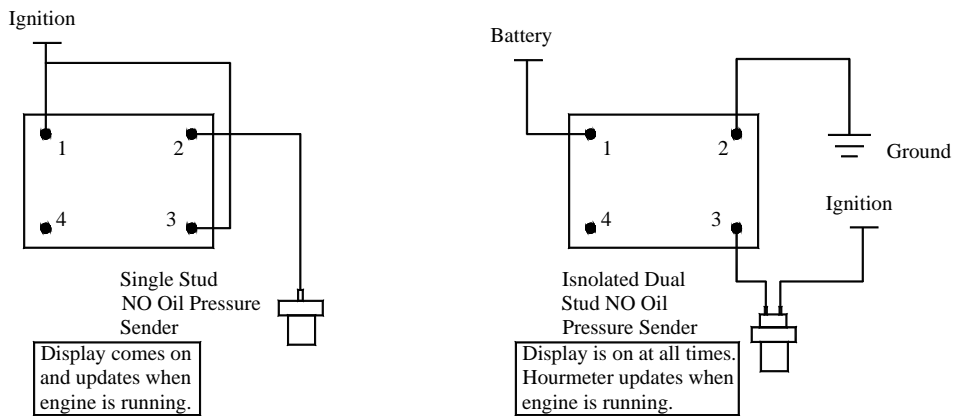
Ignition

1
2
4
3

Single Stud
NO Oil Pressure
Sender

Display comes on
and updates when
engine is running.

Battery

1
2
4
3

Ground

Ignition

Isnolated Dual
Stud NO Oil
Pressure Sender

Display is on at all times.
Hourmeter updates when
engine is running.